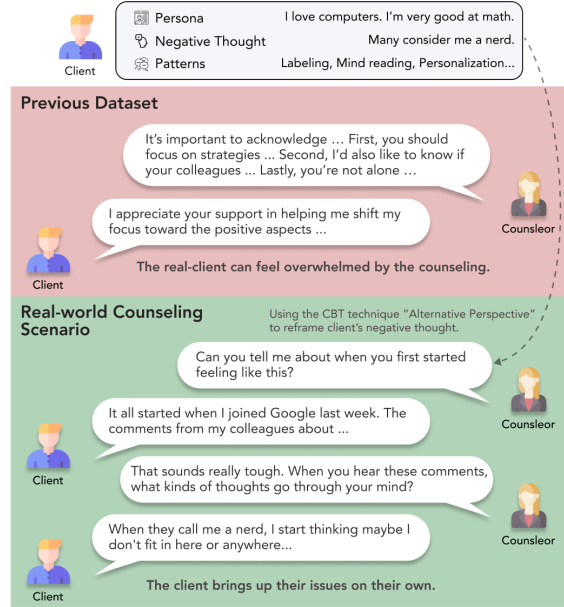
Client

Persona I love computers. I'm very good at math.
Negative Thought Many consider me a nerd.
Patterns Labeling, Mind reading, Personalization...

Previous Dataset

It's important to acknowledge … First, you should focus on strategies ... Second, I'd also like to know if your colleagues ... Lastly, you're not alone …

Counsleor

I appreciate your support in helping me shift my focus toward the positive aspects ...

Client

The real-client can feel overwhelmed by the counseling.

Real-world Counseling Scenario

Using the CBT technique "Alternative Perspective" to reframe client's negative thought.

Can you tell me about when you first started feeling like this?

Counsleor

It all started when I joined Google last week. The comments from my colleagues about ...

Client

That sounds really tough. When you hear these comments, what kinds of thoughts go through your mind?

Counsleor

When they call me a nerd, I start thinking maybe I don't fit in here or anywhere...

Client

The client brings up their issues on their own.